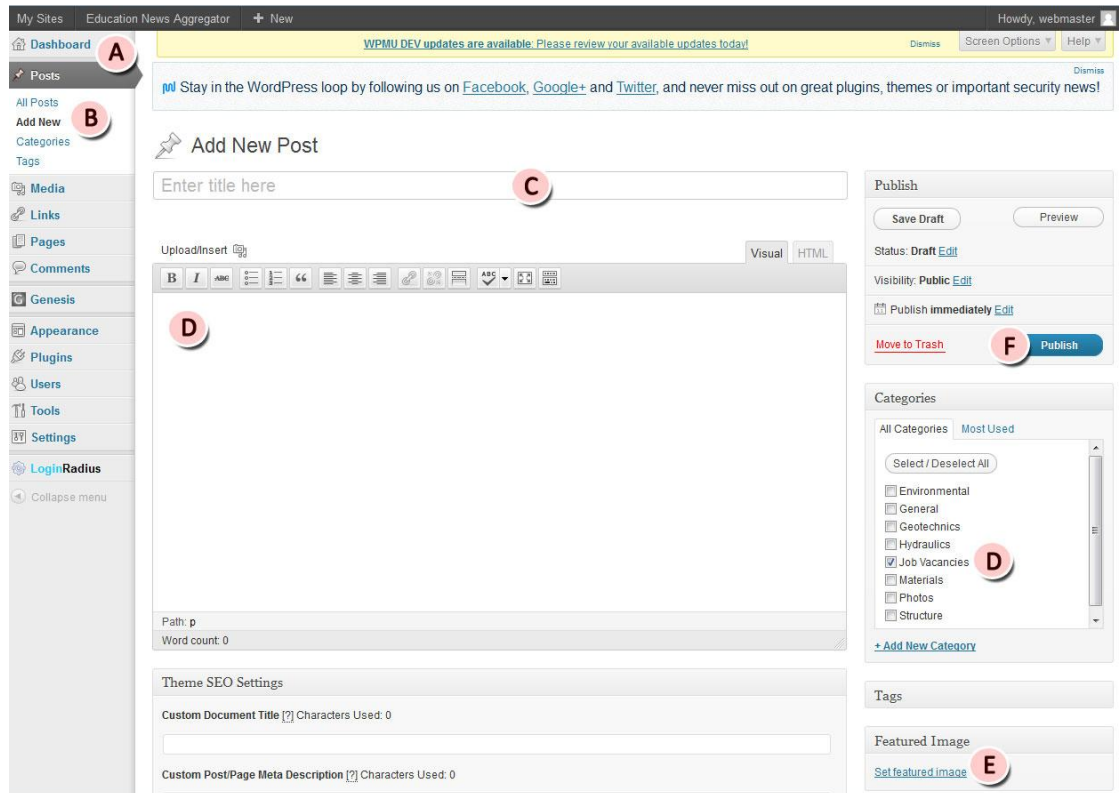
My Sites Education News Aggregator + New Howdy, webmaster

Dashboard A

Posts

All Posts
Add New B
Categories
Tags

Media
Links
Pages
Comments
Genesis
Appearance
Plugins
Users
Tools
Settings
LoginRadius
Collapse menu

WPMU DEV updates are available: Please review your available updates today! Dismiss Screen Options Help

Dismiss
Stay in the WordPress loop by following us on Facebook, Google+ and Twitter, and never miss out on great plugins, themes or important security news!

Add New Post

Enter title here C

Upload/Insert Visual HTML

B I ABC

D

Path: p
Word count: 0

Theme SEO Settings

Custom Document Title [?] Characters Used: 0

Custom Post/Page Meta Description [?] Characters Used: 0

Publish

Save Draft Preview

Status: Draft Edit

Visibility: Public Edit

Publish immediately Edit

Move to Trash F Publish

Categories

All Categories Most Used

Select / Deselect All

Environmental
General
Geotechnics
Hydraulics
Job Vacancies D
Materials
Photos
Structure

+ Add New Category

Tags

Featured Image

Set featured image E